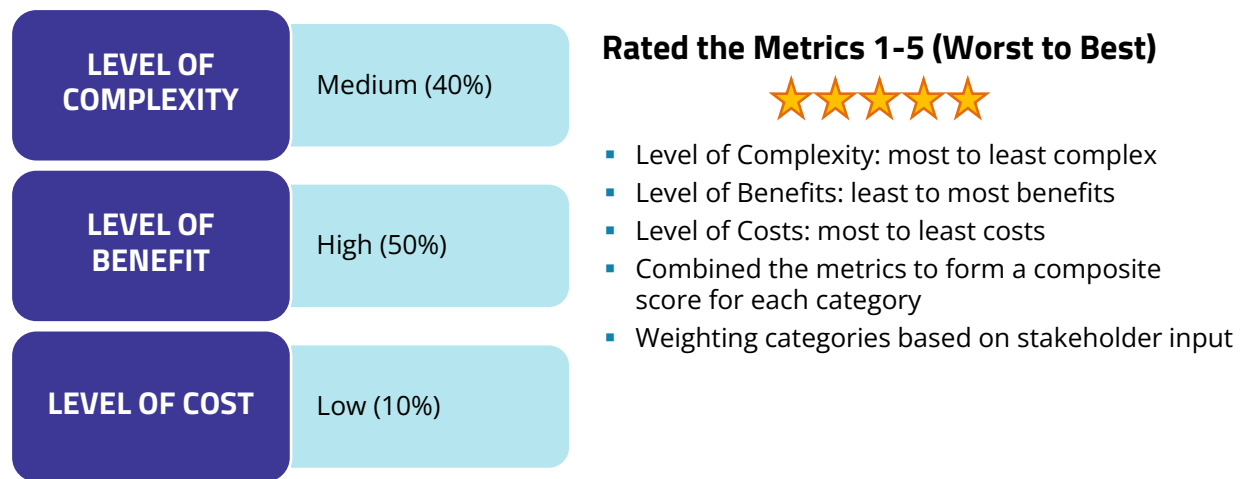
LEVEL OF COMPLEXITY

Medium (40%)

LEVEL OF BENEFIT

High (50%)

LEVEL OF COST

Low (10%)

Rated the Metrics 1-5 (Worst to Best)

- Level of Complexity: most to least complex
- Level of Benefits: least to most benefits
- Level of Costs: most to least costs
- Combined the metrics to form a composite score for each category
- Weighting categories based on stakeholder input